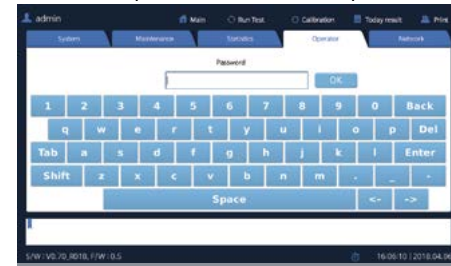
admin
Main
Run Test
Calibration
Today result
Print
System
Maintenance
Statistics
Operator
Network
Password
OK
1 2 3 4 5 6 7 8 9 0 Back
q w e r t y u i o p Del
Tab a s d f g h j k l Enter
Shift z x c v b n m , . _ -
Space
<-
->
S/W : V0.70_R018, F/W : 0.5
16:09:10 | 2018.04.06